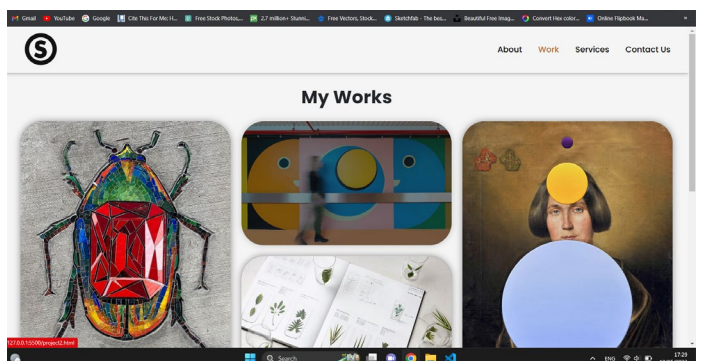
Gmail YouTube Google Cite This For Me: H... Free Stock Photos... 2.7 million+ Stunni... Free Vectors, Stock... Sketchfab - The bes... Beautiful Free Imag... Convert Hex color... Online Flipbook Ma...

S

About Work Services Contact Us

My Works

127.0.0.1:5500/project2.html

Search

ENG 17:29